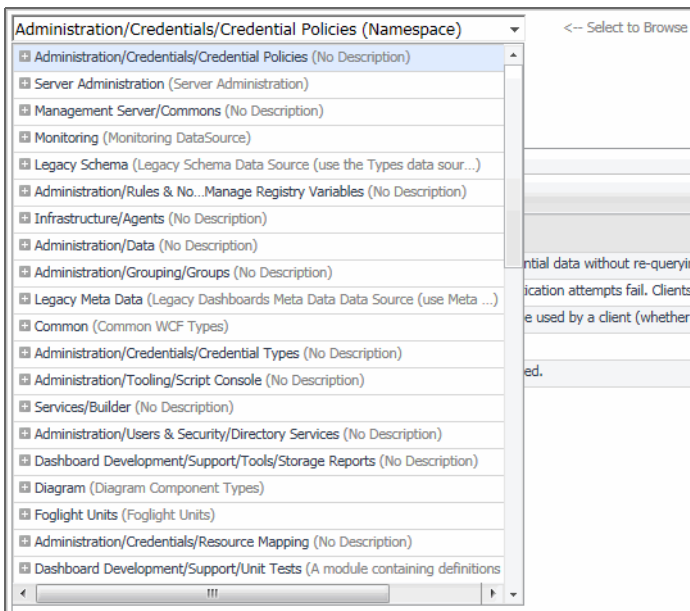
Administration/Credentials/Credential Policies (Namespace)

<-- Select to Browse

Administration/Credentials/Credential Policies (No Description)
Server Administration (Server Administration)
Management Server/Commons (No Description)
Monitoring (Monitoring DataSource)
Legacy Schema (Legacy Schema Data Source (use the Types data sour...)
Administration/Rules & No...Manage Registry Variables (No Description)
Infrastructure/Agents (No Description)
Administration/Data (No Description)
Administration/Grouping/Groups (No Description)
Legacy Meta Data (Legacy Dashboards Meta Data Data Source (use Meta ...)
Common (Common WCF Types)
Administration/Credentials/Credential Types (No Description)
Administration/Tooling/Script Console (No Description)
Services/Builder (No Description)
Administration/Users & Security/Directory Services (No Description)
Dashboard Development/Support/Tools/Storage Reports (No Description)
Diagram (Diagram Component Types)
Foglight Units (Foglight Units)
Administration/Credentials/Resource Mapping (No Description)
Dashboard Development/Support/Unit Tests (A module containing definitions

ntial data without re-queryi
ication attempts fail. Clients
e used by a client (whether
ed.